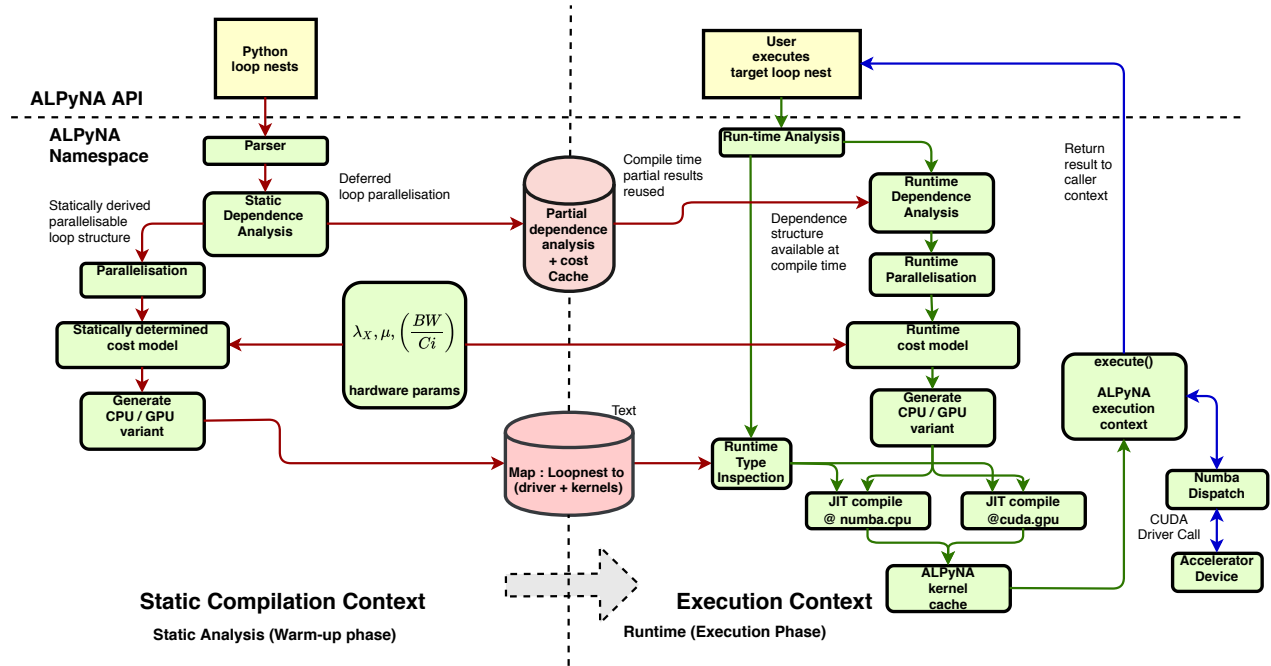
Python loop nests

ALPyNA API

ALPyNA Namespace

Parser

Deferred loop parallelisation

Statically derived parallelisable loop structure

Static Dependence Analysis

Parallelisation

Statically determined cost model

$\lambda_X, \mu, \left(\frac{BW}{Ci}\right)$

hardware params

Generate CPU / GPU variant

Partial dependence analysis + cost Cache

Compile time partial results reused

Text

Map : Loopnest to (driver + kernels)

User executes target loop nest

Run-time Analysis

Runtime Dependence Analysis

Dependence structure available at compile time

Runtime Parallelisation

Runtime cost model

Generate CPU / GPU variant

Runtime Type Inspection

JIT compile @ numba.cpu

JIT compile @cuda.gpu

ALPyNA kernel cache

Return result to caller context

execute()

ALPyNA execution context

Numba Dispatch

CUDA Driver Call

Accelerator Device

Static Compilation Context

Static Analysis (Warm-up phase)

Execution Context

Runtime (Execution Phase)